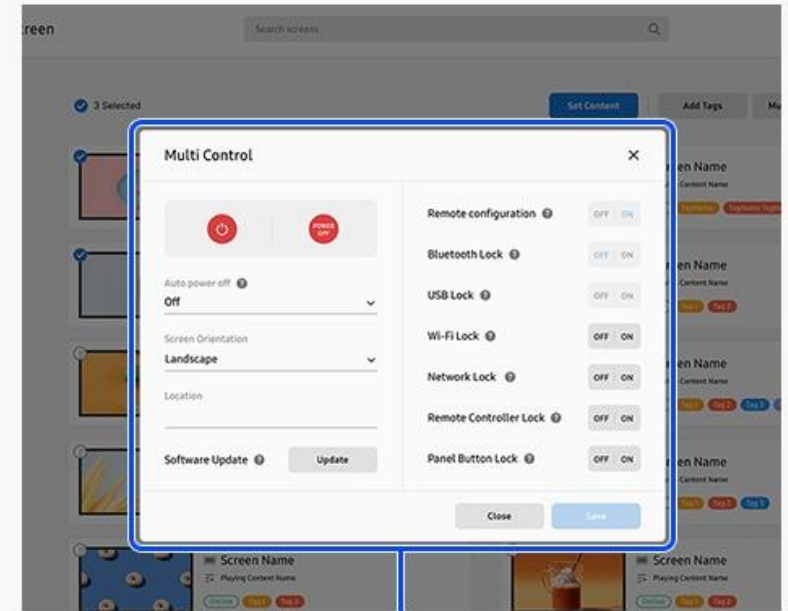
reen

Search screens

3 Selected

Set Content

Add Tags

Mu

Multi Control

×

POWER OFF

Auto power off
Off

Screen Orientation
Landscape

Location

Software Update

Update

Remote configuration
OFF ON

Bluetooth Lock
OFF ON

USB Lock
OFF ON

Wi-Fi Lock
OFF ON

Network Lock
OFF ON

Remote Controller Lock
OFF ON

Panel Button Lock
OFF ON

Close

Save

en Name
Content Name

en Name
Content Name
Tag 1 Tag 2

en Name
Content Name
Tag 1 Tag 2 Tag 3

en Name
Content Name
Tag 1 Tag 2 Tag 3

Screen Name
Playing Content Name
Online Tag 1 Tag 2

Screen Name
Playing Content Name
Online Tag 1 Tag 2